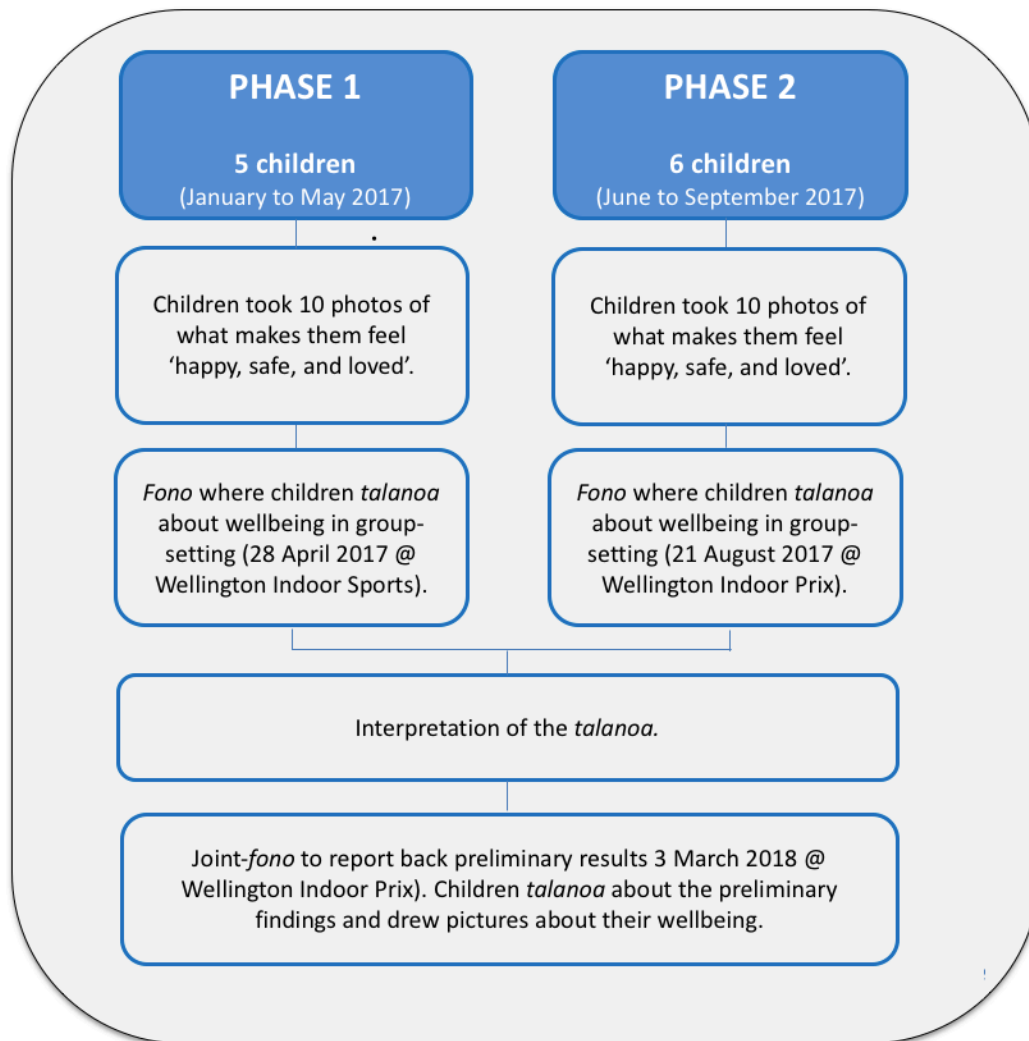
PHASE 1

5 children
(January to May 2017)

PHASE 2

6 children
(June to September 2017)

Children took 10 photos of what makes them feel ‘happy, safe, and loved’.

Children took 10 photos of what makes them feel ‘happy, safe, and loved’.

*Fono* where children *talanoa* about wellbeing in group-setting (28 April 2017 @ Wellington Indoor Sports).

*Fono* where children *talanoa* about wellbeing in group-setting (21 August 2017 @ Wellington Indoor Prix).

Interpretation of the *talanoa.*

Joint-*fono* to report back preliminary results 3 March 2018 @ Wellington Indoor Prix). Children *talanoa* about the preliminary findings and drew pictures about their wellbeing.